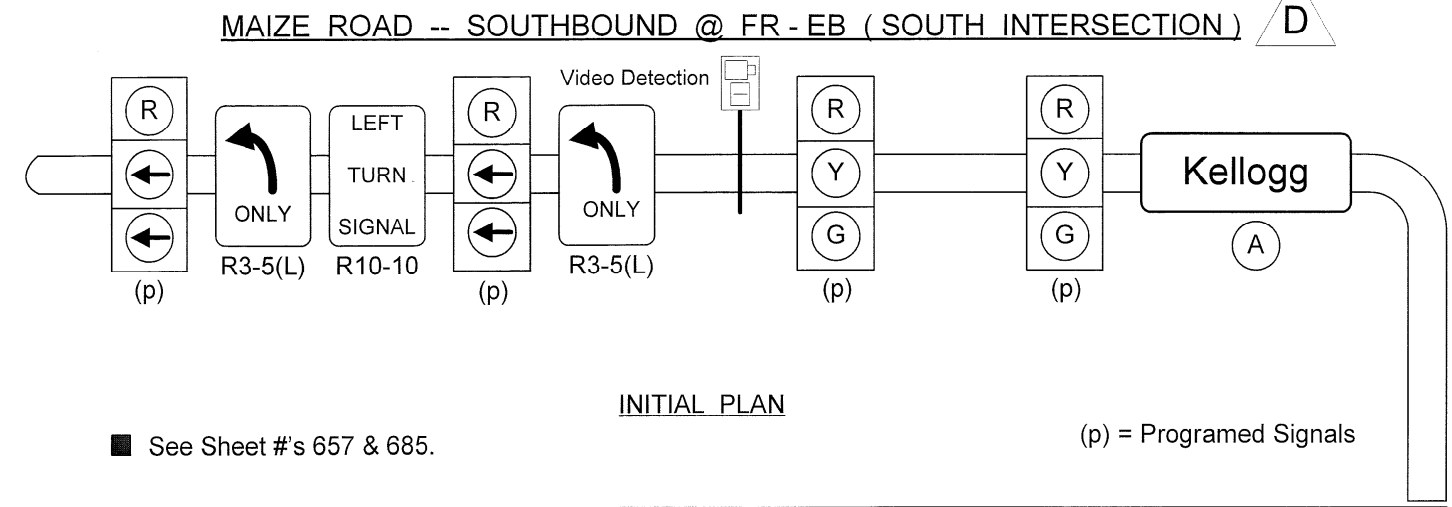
MAIZE ROAD -- SOUTHBOUND @ FR - EB ( SOUTH INTERSECTION ) D

Video Detection

R
←
←
(p)

ONLY
R3-5(L)

LEFT
TURN
SIGNAL
R10-10

R
←
←
(p)

ONLY
R3-5(L)

R
Y
G
(p)

R
Y
G
(p)

Kellogg
A

INITIAL PLAN

See Sheet #'s 657 & 685.

(p) = Programed Signals